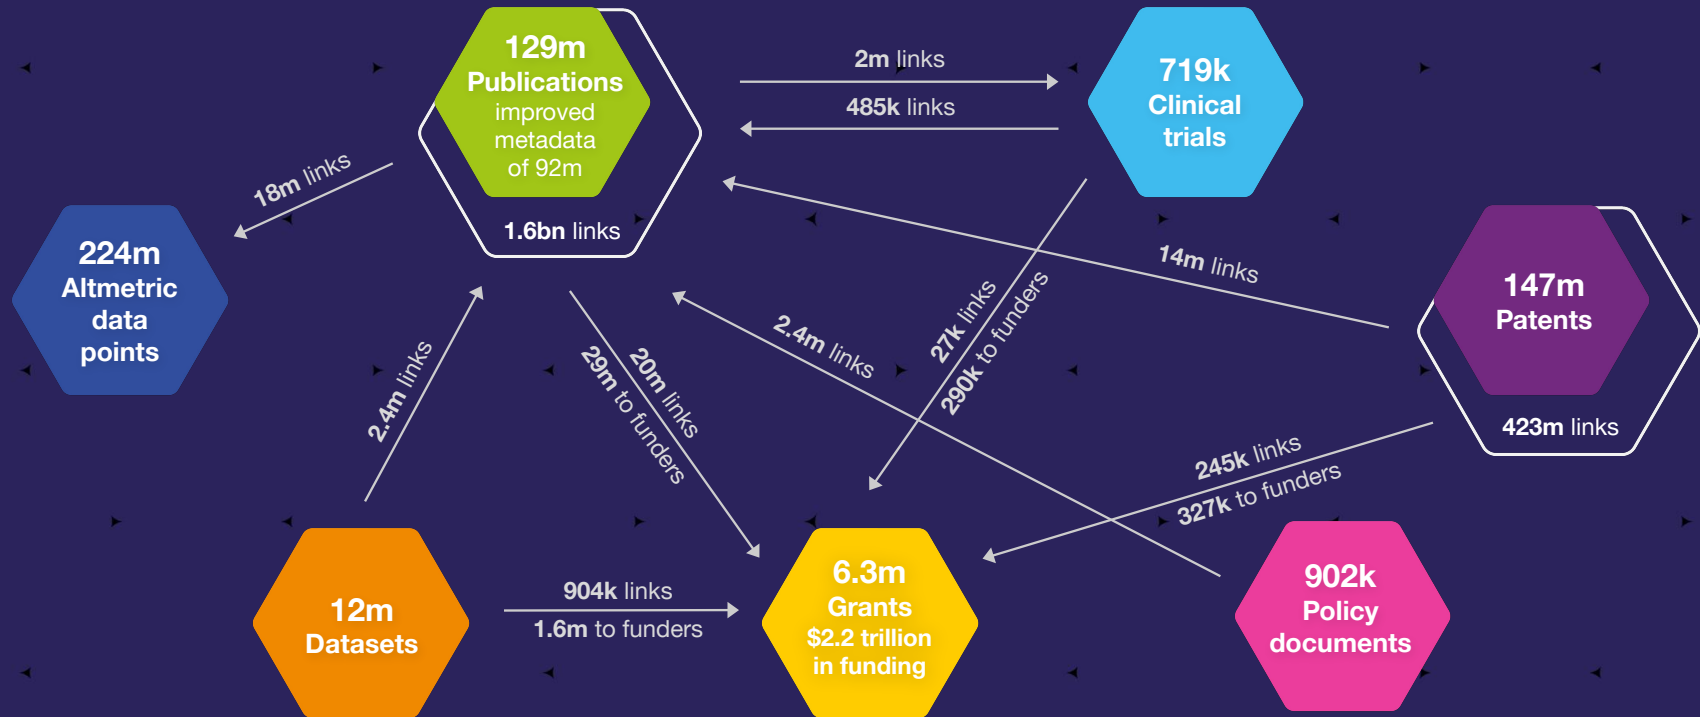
129m
Publications
improved metadata of 92m

1.6bn links

2m links

485k links

719k
Clinical trials

18m links

224m
Altmetric data points

14m links

147m
Patents

423m links

2.4m links

29m to funders

20m links

2.4m links

27k links

290k to funders

245k links

327k to funders

12m
Datasets

904k links

1.6m to funders

6.3m
Grants
$2.2 trillion in funding

902k
Policy documents